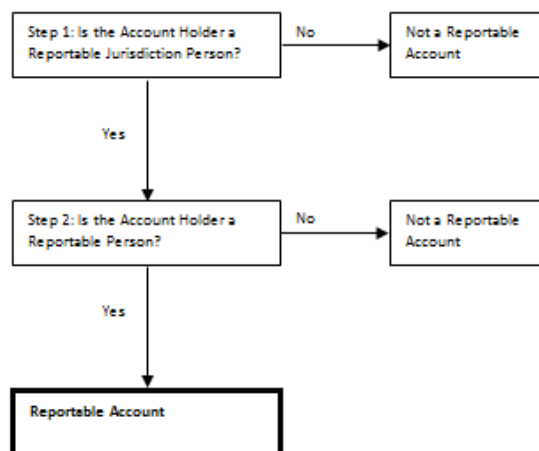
Step 1: Is the Account Holder a Reportable Jurisdiction Person?

No

Not a Reportable Account

Yes

Step 2: Is the Account Holder a Reportable Person?

No

Not a Reportable Account

Yes

Reportable Account